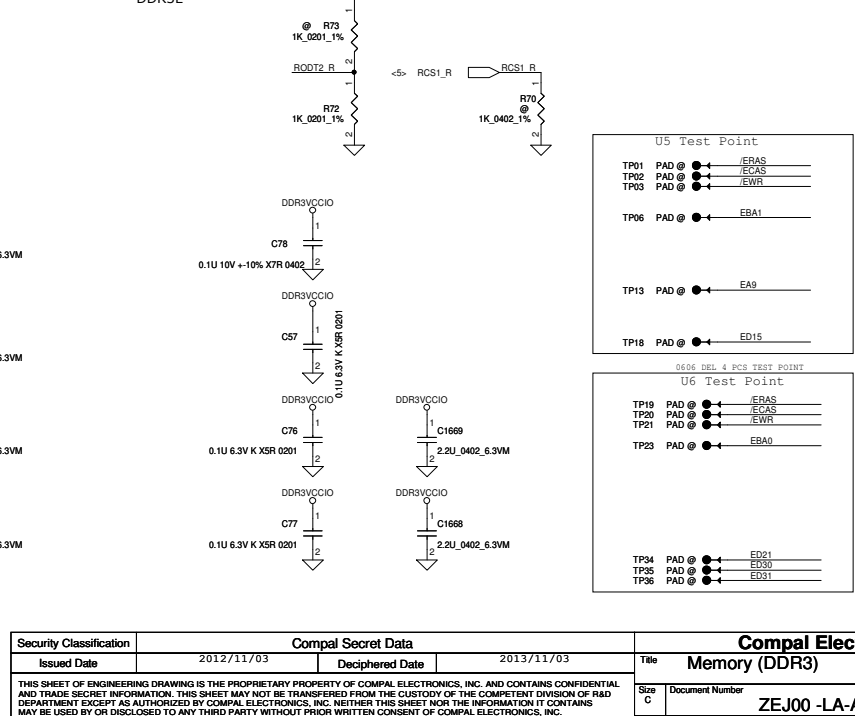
DDR3L

@ R73
1K_0201_1%

RODT2_R

R72
1K_0201_1%

<5> RCS1_R

RCS1_R

R70
@
1K_0402_1%

U5 Test Point

TP01 PAD @ /ERAS
TP02 PAD @ /ECAS
TP03 PAD @ /EWR

TP06 PAD @ EBA1

TP13 PAD @ EA9

TP18 PAD @ ED15

0606 DEL 4 PCS TEST POINT

U6 Test Point

TP19 PAD @ /ERAS
TP20 PAD @ /ECAS
TP21 PAD @ /EWR

TP23 PAD @ EBA0

TP34 PAD @ ED21
TP35 PAD @ ED30
TP36 PAD @ ED31

DDR3VCCIO
C78
0.1U 10V +-10% X7R 0402

DDR3VCCIO
C57
0.1U 6.3V K X5R 0201

DDR3VCCIO
C76
0.1U 6.3V K X5R 0201

DDR3VCCIO
C1669
2.2U_0402_6.3VM

DDR3VCCIO
C77
0.1U 6.3V K X5R 0201

DDR3VCCIO
C1668
2.2U_0402_6.3VM

6.3VM
6.3VM
6.3VM
6.3VM

| Security Classification | Compal Secret Data | | |
|---|---|---|---|
| Issued Date | 2012/11/03 | Deciphered Date | 2013/11/03 |

THIS SHEET OF ENGINEERING DRAWING IS THE PROPRIETARY PROPERTY OF COMPAL ELECTRONICS, INC. AND CONTAINS CONFIDENTIAL AND TRADE SECRET INFORMATION. THIS SHEET MAY NOT BE TRANSFERED FROM THE CUSTODY OF THE COMPETENT DIVISION OF R&D DEPARTMENT EXCEPT AS AUTHORIZED BY COMPAL ELECTRONICS, INC. NEITHER THIS SHEET NOR THE INFORMATION IT CONTAINS MAY BE USED BY OR DISCLOSED TO ANY THIRD PARTY WITHOUT PRIOR WRITTEN CONSENT OF COMPAL ELECTRONICS, INC.

Compal Elec
Title Memory (DDR3)
Size C
Document Number
ZEJ00 -LA-